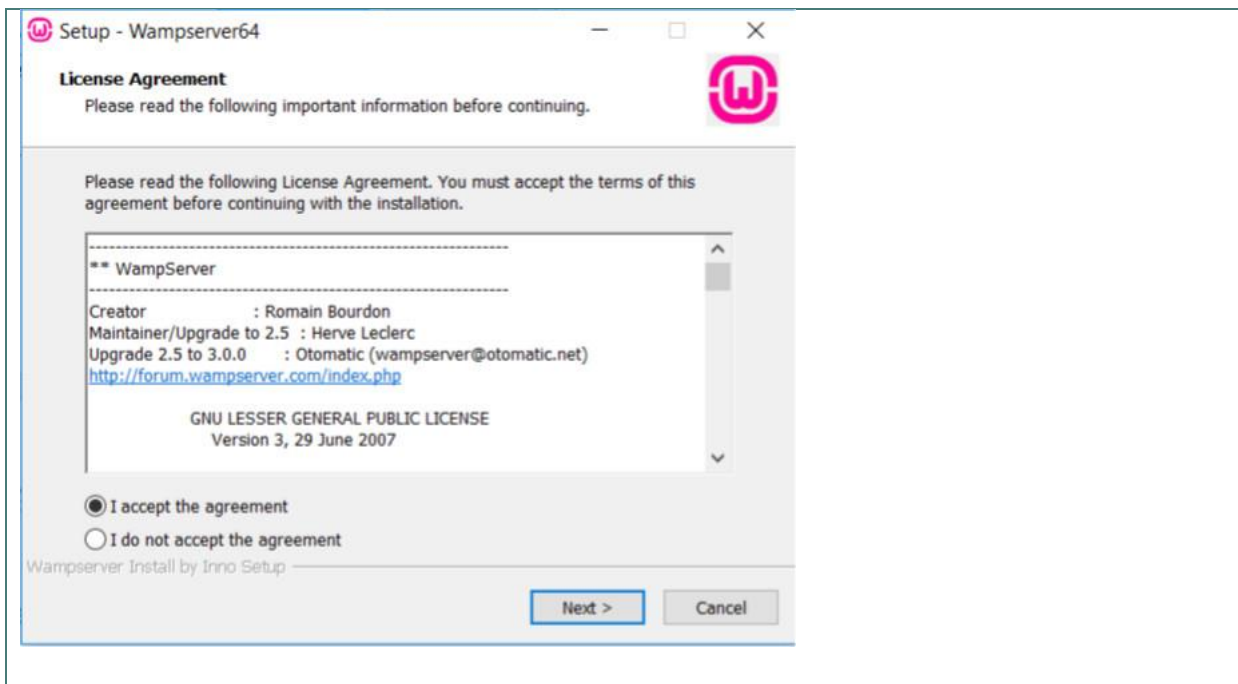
Setup - Wampserver64

License Agreement
Please read the following important information before continuing.

Please read the following License Agreement. You must accept the terms of this agreement before continuing with the installation.

------------------------------------------------------------------
** WampServer
------------------------------------------------------------------
Creator : Romain Bourdon
Maintainer/Upgrade to 2.5 : Herve Leclerc
Upgrade 2.5 to 3.0.0 : Otomatic (wampserver@otomatic.net)
http://forum.wampserver.com/index.php

GNU LESSER GENERAL PUBLIC LICENSE
Version 3, 29 June 2007

I accept the agreement
I do not accept the agreement

Wampserver Install by Inno Setup

Next >
Cancel